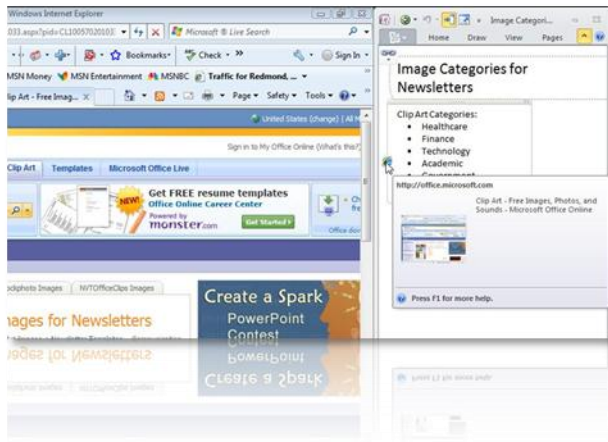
Windows Internet Explorer

033.aspx?pid=CL100570201033

Microsoft ® Live Search

Bookmarks

Check

Sign In

MSN Money

MSN Entertainment

MSNBC

Traffic for Redmond, ...

lip Art - Free Imag...

Page

Safety

Tools

United States (change) | All M

Sign in to My Office Online (What's this?)

Clip Art

Templates

Microsoft Office Live

NEW!

Get FREE resume templates

Office Online Career Center

Powered by monster.com

Get Started

Office do

ckphoto Images

NVTOfficeClips Images

nages for Newsletters

Create a Spark

PowerPoint Contest

Image Categori...

Home

Draw

View

Pages

Image Categories for Newsletters

Clip Art Categories:

• Healthcare

• Finance

• Technology

• Academic

• Government

http://office.microsoft.com

Clip Art - Free Images, Photos, and Sounds - Microsoft Office Online

Press F1 for more help.